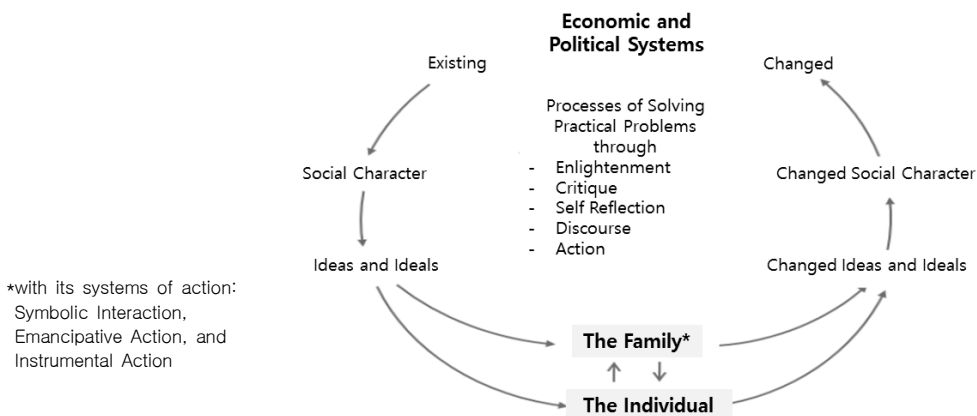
Economic and Political Systems

Existing

Changed

Processes of Solving Practical Problems through
- Enlightenment
- Critique
- Self Reflection
- Discourse
- Action

Social Character

Changed Social Character

Ideas and Ideals

Changed Ideas and Ideals

*with its systems of action: Symbolic Interaction, Emancipative Action, and Instrumental Action

The Family*

↑ ↓

The Individual